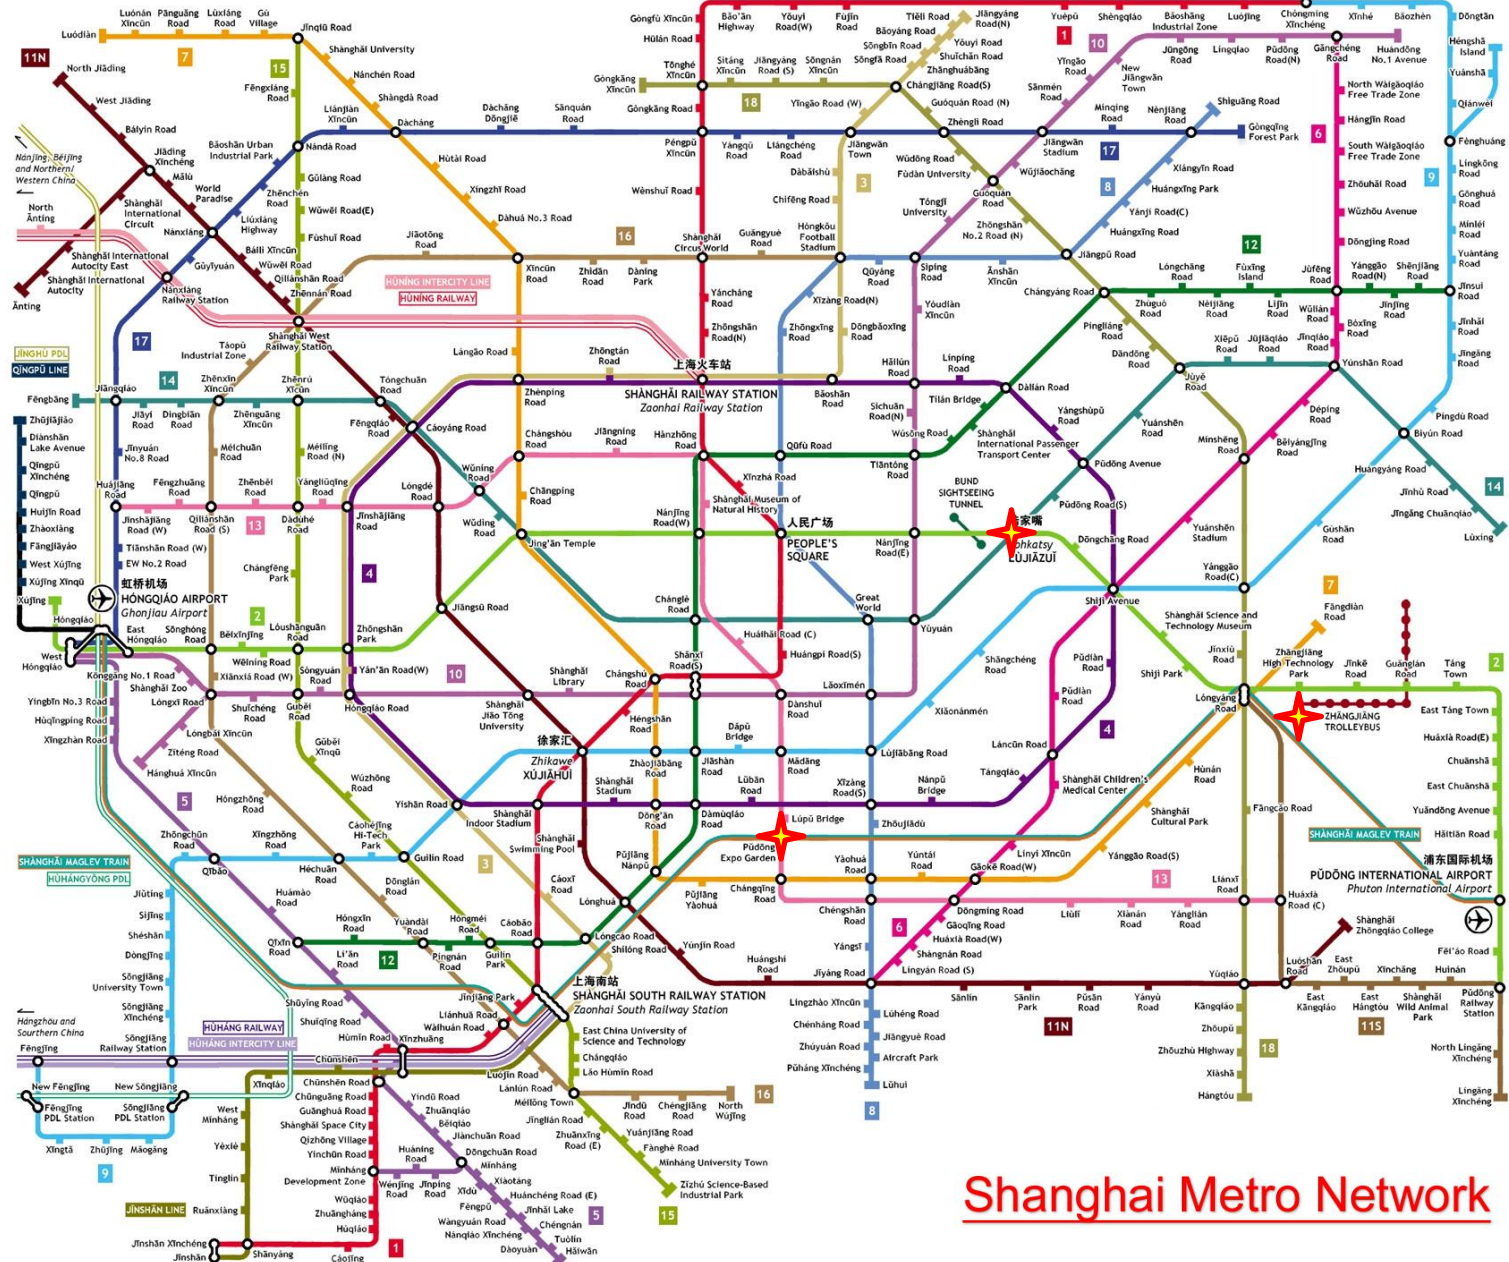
Shanghai Metro Network

11N
Luónán Xīncūn
Pānguǎng Road
Liúxíng Road
Gù Village
Luódiàn
North Jiādìng
West Jiādìng
Báiyín Road
Jiādìng Xīnchéng
Mǎlù
Shànghǎi International Circuit
North Āntíng
Āntíng
Shànghǎi International Autocity East
Shànghǎi International Autocity
Nánxiáng
Nanjing, Beijing and Northern/Western China
Jìnqiū Road
Shànghǎi University
Nánchén Road
Shàngdà Road
Fēngxiáng Road
Bǎoshān Urban Industrial Park
Nándà Road
Gùlàng Road
Wǔwēi Road(E)
Fùshuǐ Road
Zhēnchén Road
Liúxiáng Highway
Bāilì Xīncūn
Wǔwēi Road
Qílíanshān Road
Zhēnnán Road
World Paradise
Gùyìyuán
Nánxiáng Railway Station
Liánjiān Xīncūn
Dàchǎng
Dàchǎng Dōngjiè
Sānquán Road
Hútái Road
Xìngzhī Road
Dàhuá No.3 Road
Jiāotōng Road
HÙNÍNG INTERCITY LINE
HÙNÍNG RAILWAY
Xīncūn Road
Zhìdān Road
Dàníng Park
Shanghai West Railway Station
Tàopǔ Industrial Zone
Lángāo Road
Zhōngtán Road
上海火车站
SHÀNGHǍI RAILWAY STATION
Zaonhai Railway Station
JĪNGHÙ PDL
QÍNGPŪ LINE
Jiāngqiáo
Zhēnxīn Xīncūn
Zhēnrú Xīncūn
Tóngchuān Road
Fēngbāng
Zhūjiājiǎo
Diànshān Lake Avenue
Qīngpǔ Xīnchéng
Qīngpǔ
Huìjīn Road
Zhàoxiàng
Fāngjiāyáo
West Xújīng
Xújīng Xīnqū
Xújīng
Hóngqiáo
West Hóngqiáo
Jìyí Road
Dìngbiān Road
Zhēnguāng Xīncūn
Fēngqiáo Road
Cáoyáng Road
Jìnyuán No.8 Road
Méichuān Road
Měilíng Road (N)
Huàjiāng Road
Fēngzhuāng Road
Zhēnběi Road
Yánglìuqìng Road
Lóngdé Road
Wǔníng Road
Jīnshājiāng Road (W)
Qílíanshān Road (S)
Dàdùhé Road
Jīnshājiāng Road
Tiānshān Road (W)
EW No.2 Road
Chángfēng Park
Wǔdìng Road
Jiāngsū Road
虹桥机场
HÓNGQIÁO AIRPORT
Ghonjiau Airport
East Hóngqiáo
Sōnghóng Road
Běixīnjīng
Lóushānguān Road
Zhōngshān Park
Wēiníng Road
Xiānxiá Road (W)
Yán'ān Road(W)
Kōnggǎng No.1 Road
Shànghǎi Zoo
Sōngyuán Road
Yíngbīn No.3 Road
Hùqīngpíng Road
Xīngzhàn Road
Lóngxī Road
Shuìchéng Road
Gǔbéi Road
Hóngqiáo Road
Lóngbǎi Xīncūn
Zǐténg Road
Hánghuá Xīncūn
Gǔbéi Xīnqū
Wǔzhōng Road
Hóngzhōng Road
Xīngzhōng Road
Zhōngchūn Road
Qībǎo
Cáohéjìng Hi-Tech Park
Yíshān Road
Guìlín Road
Héchuān Road
Huàmào Road
Dōnglán Road
Hóngxīn Road
Yuàndōng Road
Hóngměi Road
Cáobǎo Road
Qíxīn Road
Lí'ān Road
Pǔjiāng Road
Guìlín Park
SHÀNGHǍI MAGLEV TRAIN
HÚHÀNGYǑNG PDL
Jiǔtíng
Sìjīng
Shéshān
Dòngjīng
Sōngjiāng University Town
Sōngjiāng Xīnchéng
Sōngjiāng Railway Station
Hangzhou and Southern China
Fēngjìng
HÙHÀNG RAILWAY
HÙHÀNG INTERCITY LINE
New Fēngjìng
New Sōngjiāng
Fēngjìng PDL Station
Sōngjiāng PDL Station
Xīngtǎ
Zhūjīng
Máogǎng
West Mínháng
Yèxié
Tínglín
JĪNSHĀN LINE
Ruǎnxiàng
Jīnshān Xīnchéng
Jīnshān
Shànyáng
Cáolíng
Shuìyíng Road
Shuìqìng Road
Chūnshēn
Xīnqiáo
Chūnshēn Road
Chūnguāng Road
Guānghuá Road
Shànghǎi Space City
Qìzhōng Village
Yīnchūn Road
Mínháng Development Zone
Wǔqiáo
Zhuànghàng
Huàqiáo
Jiānglìang Road
Xīnzhuāng
Wàihuán Road
Lìánhuā Road
Jīnjiāng Park
Huamin Road
Yìndū Road
Zhuānqiáo
Běiqiáo
Jiānchuān Road
Dōngchuān Road
Mǐnháng
Xiàotáng
Huànínḡ Road
Wénjīng Road
Jīnping Road
Xīdù
Fēngpū
Wàngyuán Road
Nánqiáo Xīnchéng
Dàoyuán
Huìnán Road
Jīnhǎi Lake
Chénghuán
Tuólín
Hǎiwān
Huáchéng Road (E)
Lúojīn Road
Lánlùn Road
Méilōng Town
Jīngliān Road
Zhuānxīng Road (E)
Jīndū Road
Chéngjiāng Road
North Wújìng
Yuànjiāng Road
Fánghé Road
Mǐnháng University Town
Zǐzhú Science-Based Industrial Park
上海南站
SHÀNGHǍI SOUTH RAILWAY STATION
Zaonhai South Railway Station
East China University of Science and Technology
Chángqiáo
Lǎo Hùmín Road
Lóngcáo Road
Shílóng Road
Yúnjǐn Road
Huángshí Road
Shànghǎi Indoor Stadium
Shànghǎi Swimming Pool
Cáoxī Road
Lónghuá
Shànghǎi Stadium
Dōng'ān Road
Pǔjiāng Nánpǔ
Pǔjiāng Yàohuá
Chángqìng Road
Zhàojiābāng Road
Jiāshàn Road
Lǔbān Road
Dàmùqiáo Road
Shànghǎi Library
Chángshú Road
Shànghǎi Jiāo Tōng University
Héngshān Road
Dàpǔ Bridge
徐家汇
Zhikawei
XÚJIĀHUÌ
Shǎnxī Road(S)
Chánglè Road
Huáihǎi Road (C)
Huángpí Road(S)
Xīntiāndì
Lǎoxīmén
Dǎnshuǐ Road
Mǎdāng Road
Xīzàng Road(S)
Lùjiābāng Road
Lúpǔ Bridge
Pǔdōng Expo Garden
Yàohuá Road
Chéngshān Road
Yángsī
Jíyáng Road
Zhōujiādù
Yúntái Road
Gāokē Road(W)
Jǐng'ān Temple
Chāngpíng Road
Chāngshòu Road
Jiāngníng Road
Hànzhōng Road
Xīnzhà Road
Shànghǎi Museum of Natural History
Nánjīng Road(W)
人民广场
PEOPLE'S SQUARE
Nánjīng Road(E)
Great World
Yùyuán
Qūfù Road
Tiāntóng Road
Sìchuān Road(N)
Wúsōng Road
Bǎoshān Road
Hǎilún Road
Línpíng Road
Tílán Bridge
Dàlián Road
Yángshùpǔ Road
Shànghǎi International Passenger Transport Center
BUND SIGHTSEEING TUNNEL
陆家嘴
Lokhatsy
LÚJIĀZUǏ
Dōngchāng Road
Pǔdōng Road(S)
Pǔdōng Avenue
Shìjì Avenue
Shàngchéng Road
Pǔdiàn Road
Pǔdián Road
Xiǎonánmén
Lánćūn Road
Tángqiáo
Nánpǔ Bridge
Shànghǎi Children's Medical Center
Shànghǎi Cultural Park
Línyí Xīncūn
Yánggāo Road(S)
Dōngmíng Road
Gāoqīng Road
Huáxià Road(W)
Shàngnán Road
Língyán Road (S)
Sānlín
Sānlín Park
Pǔsān Road
Yǎnyù Road
Lìúlǐ
Xiànán Road
Yánglián Road
Lìànxí Road
Huáxià Road (C)
Lúoshān Road
East Zhōupǔ
Xīnchǎng
Huìnán
Yúqiáo
East Kāngqiáo
East Hángtóu
Shànghǎi Wild Animal Park
Pǔdōng Railway Station
Kāngqiáo
Zhōupǔ
Zhōuzhǔ Highway
Xiàshā
Hángtóu
North Língǎng Xīnchéng
Língǎng Xīnchéng
Línggǎng Road
Zhěngqiáo Xīncūn
Huáxìa Road
Lìngzhào Xīncūn
Chénchūn Road
Lúhéng Road
Chénghang Road
Zhùyuán Road
Pǔháng Xīnchéng
Jiāngyuè Road
Aircraft Park
Lùhuì
Gōngfù Xīncūn
Húlán Road
Tōnghé Xīncūn
Gòngkāng Xīncūn
Gòngkāng Road
Péngpǔ Xīncūn
Wénshuǐ Road
Shànghǎi Circus World
Yánchǎng Road
Zhōngshān Road(N)
Bǎo'ān Highway
Yǒuyì Road(W)
Fùjǐn Road
Tiělì Road
Bǎoyáng Road
Sōngbīn Road
Sōngfā Road
Yǒuyì Road
Shuǐchǎn Road
Zhānghuàbāng
Jiāngyáng Road(N)
Sìtáng Xīncūn
Jiāngyáng Road (S)
Sōngnán Xīncūn
Chángjiāng Road(S)
Yíngāo Road (W)
Yángqǔ Road
Lìangchéng Road
Dǎbǎishù
Chìfēng Road
Hóngkǒu Football Stadium
Guǎngyuè Road
Jiāngwān Town
Wǔdōng Road
Fùdān University
Guóquán Road (N)
Zhènglì Road
Tóngjì University
Guóquán Road
Zhōngshān No.2 Road (N)
Qūyáng Road
Xīzàng Road(N)
Zhōngxìng Road
Dōngbǎoxìng Road
Sìpíng Road
Yǒudiàn Xīncūn
Ānshān Xīncūn
Chángyáng Road
Yuèpǔ
Shèngqiáo
Bǎoshāng Industrial Zone
Luòjìng
Chóngmíng Xīnchéng
Xīnhé
Bǎozhèn
Dōngtān
Héngshā Island
Yuánshā
Qiānwéi
Fènghuáng
Língkōng Road
Gōnghuá Road
Mínlèi Road
Yuántáng Road
Jīnsuì Road
Jīnhǎi Road
Jīngàng Road
Yúnshān Road
Yīngāo Road
Sānmén Road
New Jiāngwān Town
Mínqìng Road
Nènjiāng Road
Jiāngwān Stadium
Wǔjiǎochǎng
Jiāngpǔ Road
Jūngōng Road
Língqiao
Pǔdōng Road(N)
Gāngchéng Road
Huándōng No.1 Avenue
North Wàigāoqiáo Free Trade Zone
Hángjīn Road
South Wàigāoqiáo Free Trade Zone
Zhōuhǎi Road
Wǔzhōu Avenue
Dōngjìng Road
Yánggāo Road(N)
Shěnjiàng Road
Jīnqiáo Road
Bóxìng Road
Shīguāng Road
Gōngqīng Forest Park
Xiāngyīn Road
Huángxìng Park
Yānjí Road(C)
Huángxìng Road
Lóngchāng Road
Fùxìng Island
Jùfēng Road
Zhūguò Road
Nèijiāng Road
Lìjīn Road
Wǔlián Road
Jīnjìng Road
Xīepǔ Road
Jùjiāqiáo Road
Jīnqiáo Road
Pínglìáng Road
Dàndōng Road
Jiùyè Road
Yuánshēn Road
Mínshēng Road
Déping Road
Bèiyángjīng Road
Yuánshēn Stadium
Yánggāo Road(C)
Jīnqiáo Road
Pǔdīng Road
Jīnhú Road
Huángyáng Road
Jīnhǎi Road
Jīngàng Chuàngqiáo
Lùxíng
Gǔshān Road
Fāngdiàn Road
Shànghǎi Science and Technology Museum
Jīnxiù Road
Shìjì Park
Zhāngjiāng High Technology Park
Jīnkē Road
Guǎnglán Road
Táng Town
Lóngyáng Road
ZHĀNGJIĀNG TROLLEYBUS
East Táng Town
Huàxià Road(E)
Chuānshā
East Chuānshā
Yuǎndōng Avenue
Hǎitiān Road
Huìnán Road
Fāngcǎo Road
SHÀNGHǍI MAGLEV TRAIN
浦东国际机场
PǓDŌNG INTERNATIONAL AIRPORT
Phuton International Airport
Shànghǎi Zhōngqiáo College
Fēi'ào Road
1
2
3
4
5
6
7
8
9
10
11N
11S
12
13
14
15
16
17
18